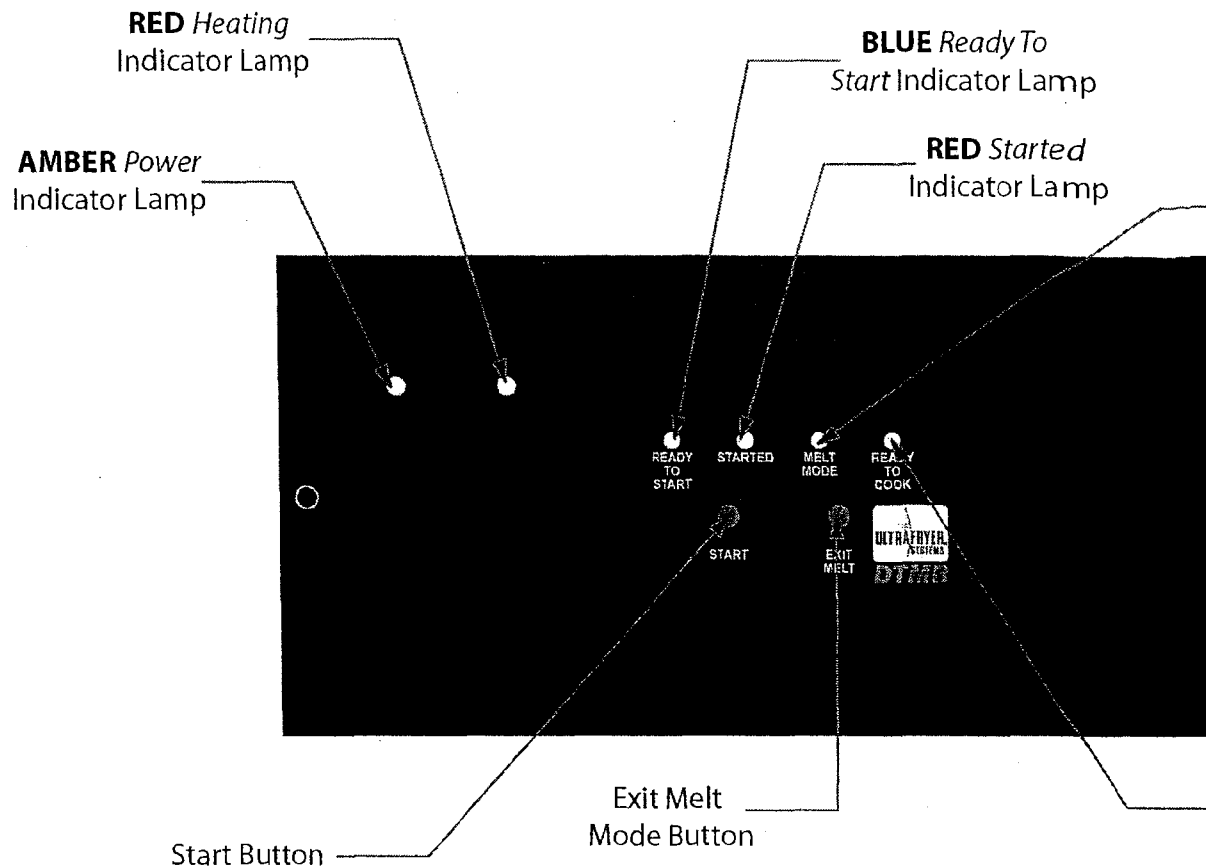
RED Heating
Indicator Lamp

BLUE Ready To
Start Indicator Lamp

AMBER Power
Indicator Lamp

RED Started
Indicator Lamp

READY TO START

STARTED

MELT MODE

READY TO COOK

START

EXIT MELT

ULTRAFRYER SYSTEMS

DTMB

Exit Melt
Mode Button

Start Button